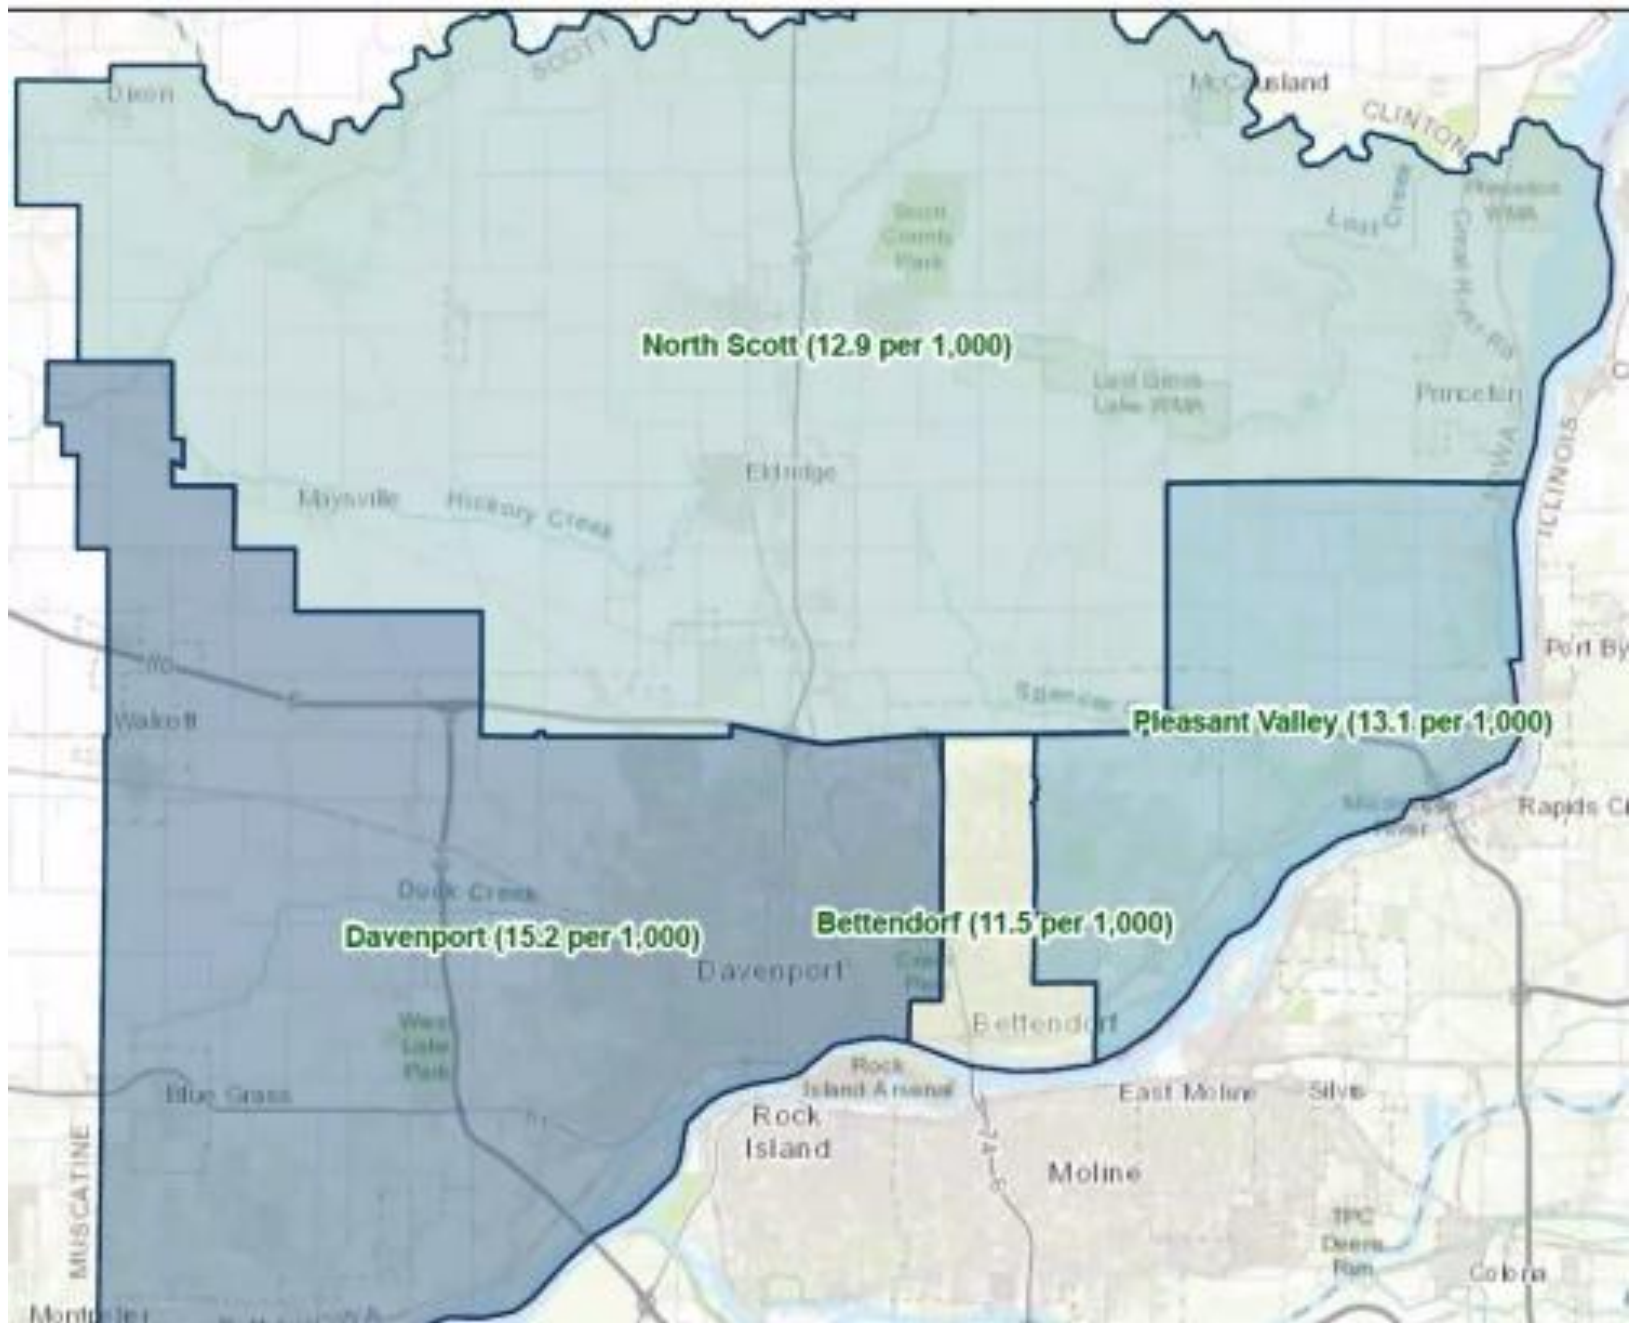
Dixon
SCOTT
McCausland
CLINTON
Scott County Park
Lost Creek
Princeton WMA
Great River Rd
North Scott (12.9 per 1,000)
Lost Grove Lake WMA
Princeton
IOWA
ILLINOIS
Eldridge
Maysville
Hickory Creek
Port By
Walcott
Spencer
Pleasant Valley (13.1 per 1,000)
Rapids C
Duck Creek
Davenport (15.2 per 1,000)
Bettendorf (11.5 per 1,000)
Davenport
West Lake Park
Bettendorf
Rock Island Arsenal
Blue Grass
East Moline
Silvis
Rock Island
Moline
MUSCATINE
TPC Deere Run
Colona
Montpelier